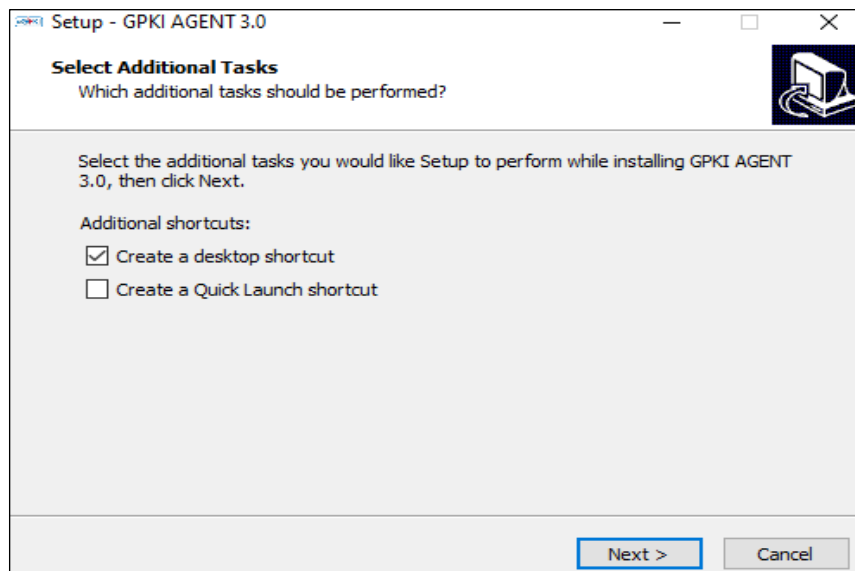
Setup - GPKI AGENT 3.0

Select Additional Tasks
Which additional tasks should be performed?

Select the additional tasks you would like Setup to perform while installing GPKI AGENT 3.0, then click Next.

Additional shortcuts:

Create a desktop shortcut

Create a Quick Launch shortcut

Next >

Cancel